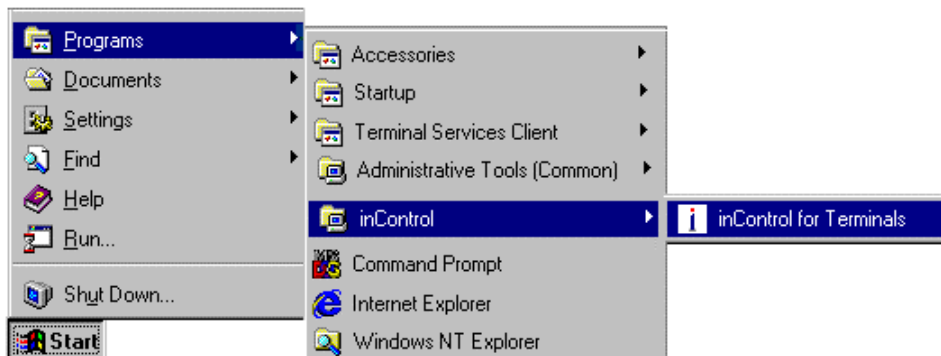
Programs
Documents
Settings
Find
Help
Run...
Shut Down...
Start

Accessories
Startup
Terminal Services Client
Administrative Tools (Common)
inControl
Command Prompt
Internet Explorer
Windows NT Explorer

inControl for Terminals